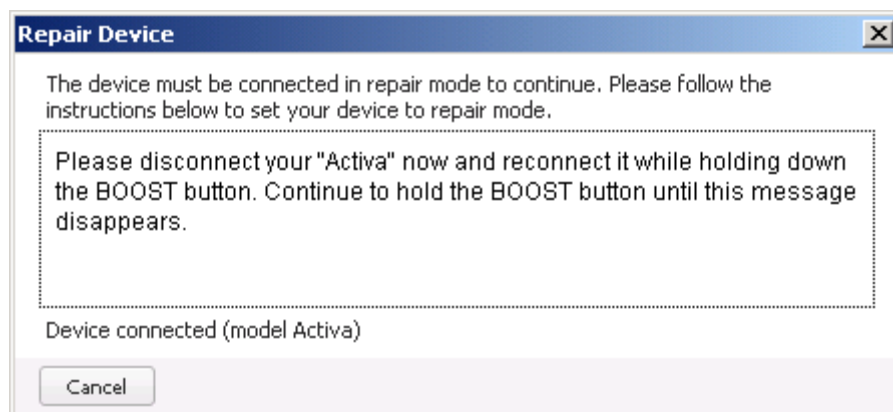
Repair Device

The device must be connected in repair mode to continue. Please follow the instructions below to set your device to repair mode.

Please disconnect your "Activa" now and reconnect it while holding down the BOOST button. Continue to hold the BOOST button until this message disappears.

Device connected (model Activa)

Cancel